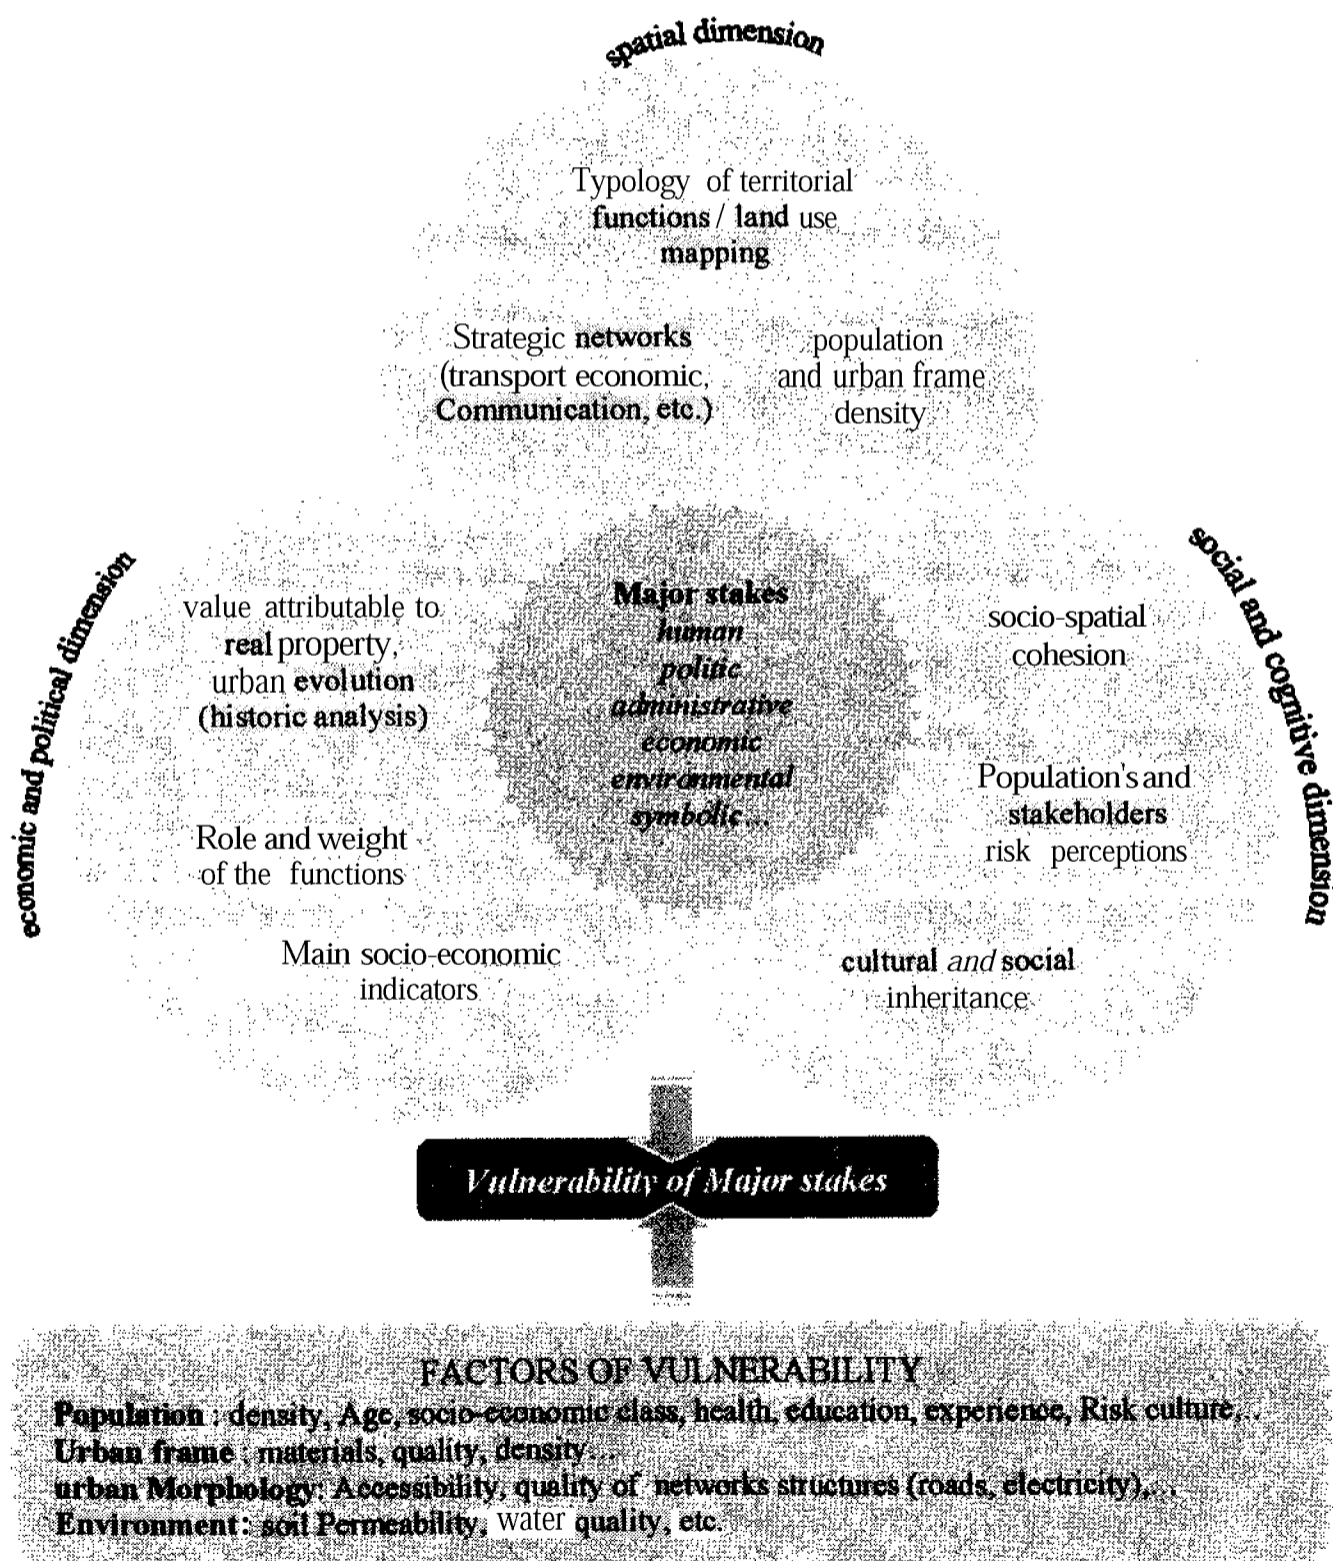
spatial dimension

Typology of territorial functions / land use mapping

Strategic networks (transport economic, Communication, etc.)

population and urban frame density

economic and political dimension

value attributable to real property, urban evolution (historic analysis)

Role and weight of the functions

Main socio-economic indicators

Major stakes
human
politic
administrative
economic
environmental
symbolic...

social and cognitive dimension

socio-spatial cohesion

Population's and stakeholders risk perceptions

cultural and social inheritance

Vulnerability of Major stakes

FACTORS OF VULNERABILITY
Population : density, Age, socio-economic class, health, education, experience, Risk culture,..
Urban frame : materials, quality, density...
urban Morphology: Accessibility, quality of networks structures (roads, electricity),...
Environment : soil Permeability, water quality, etc.